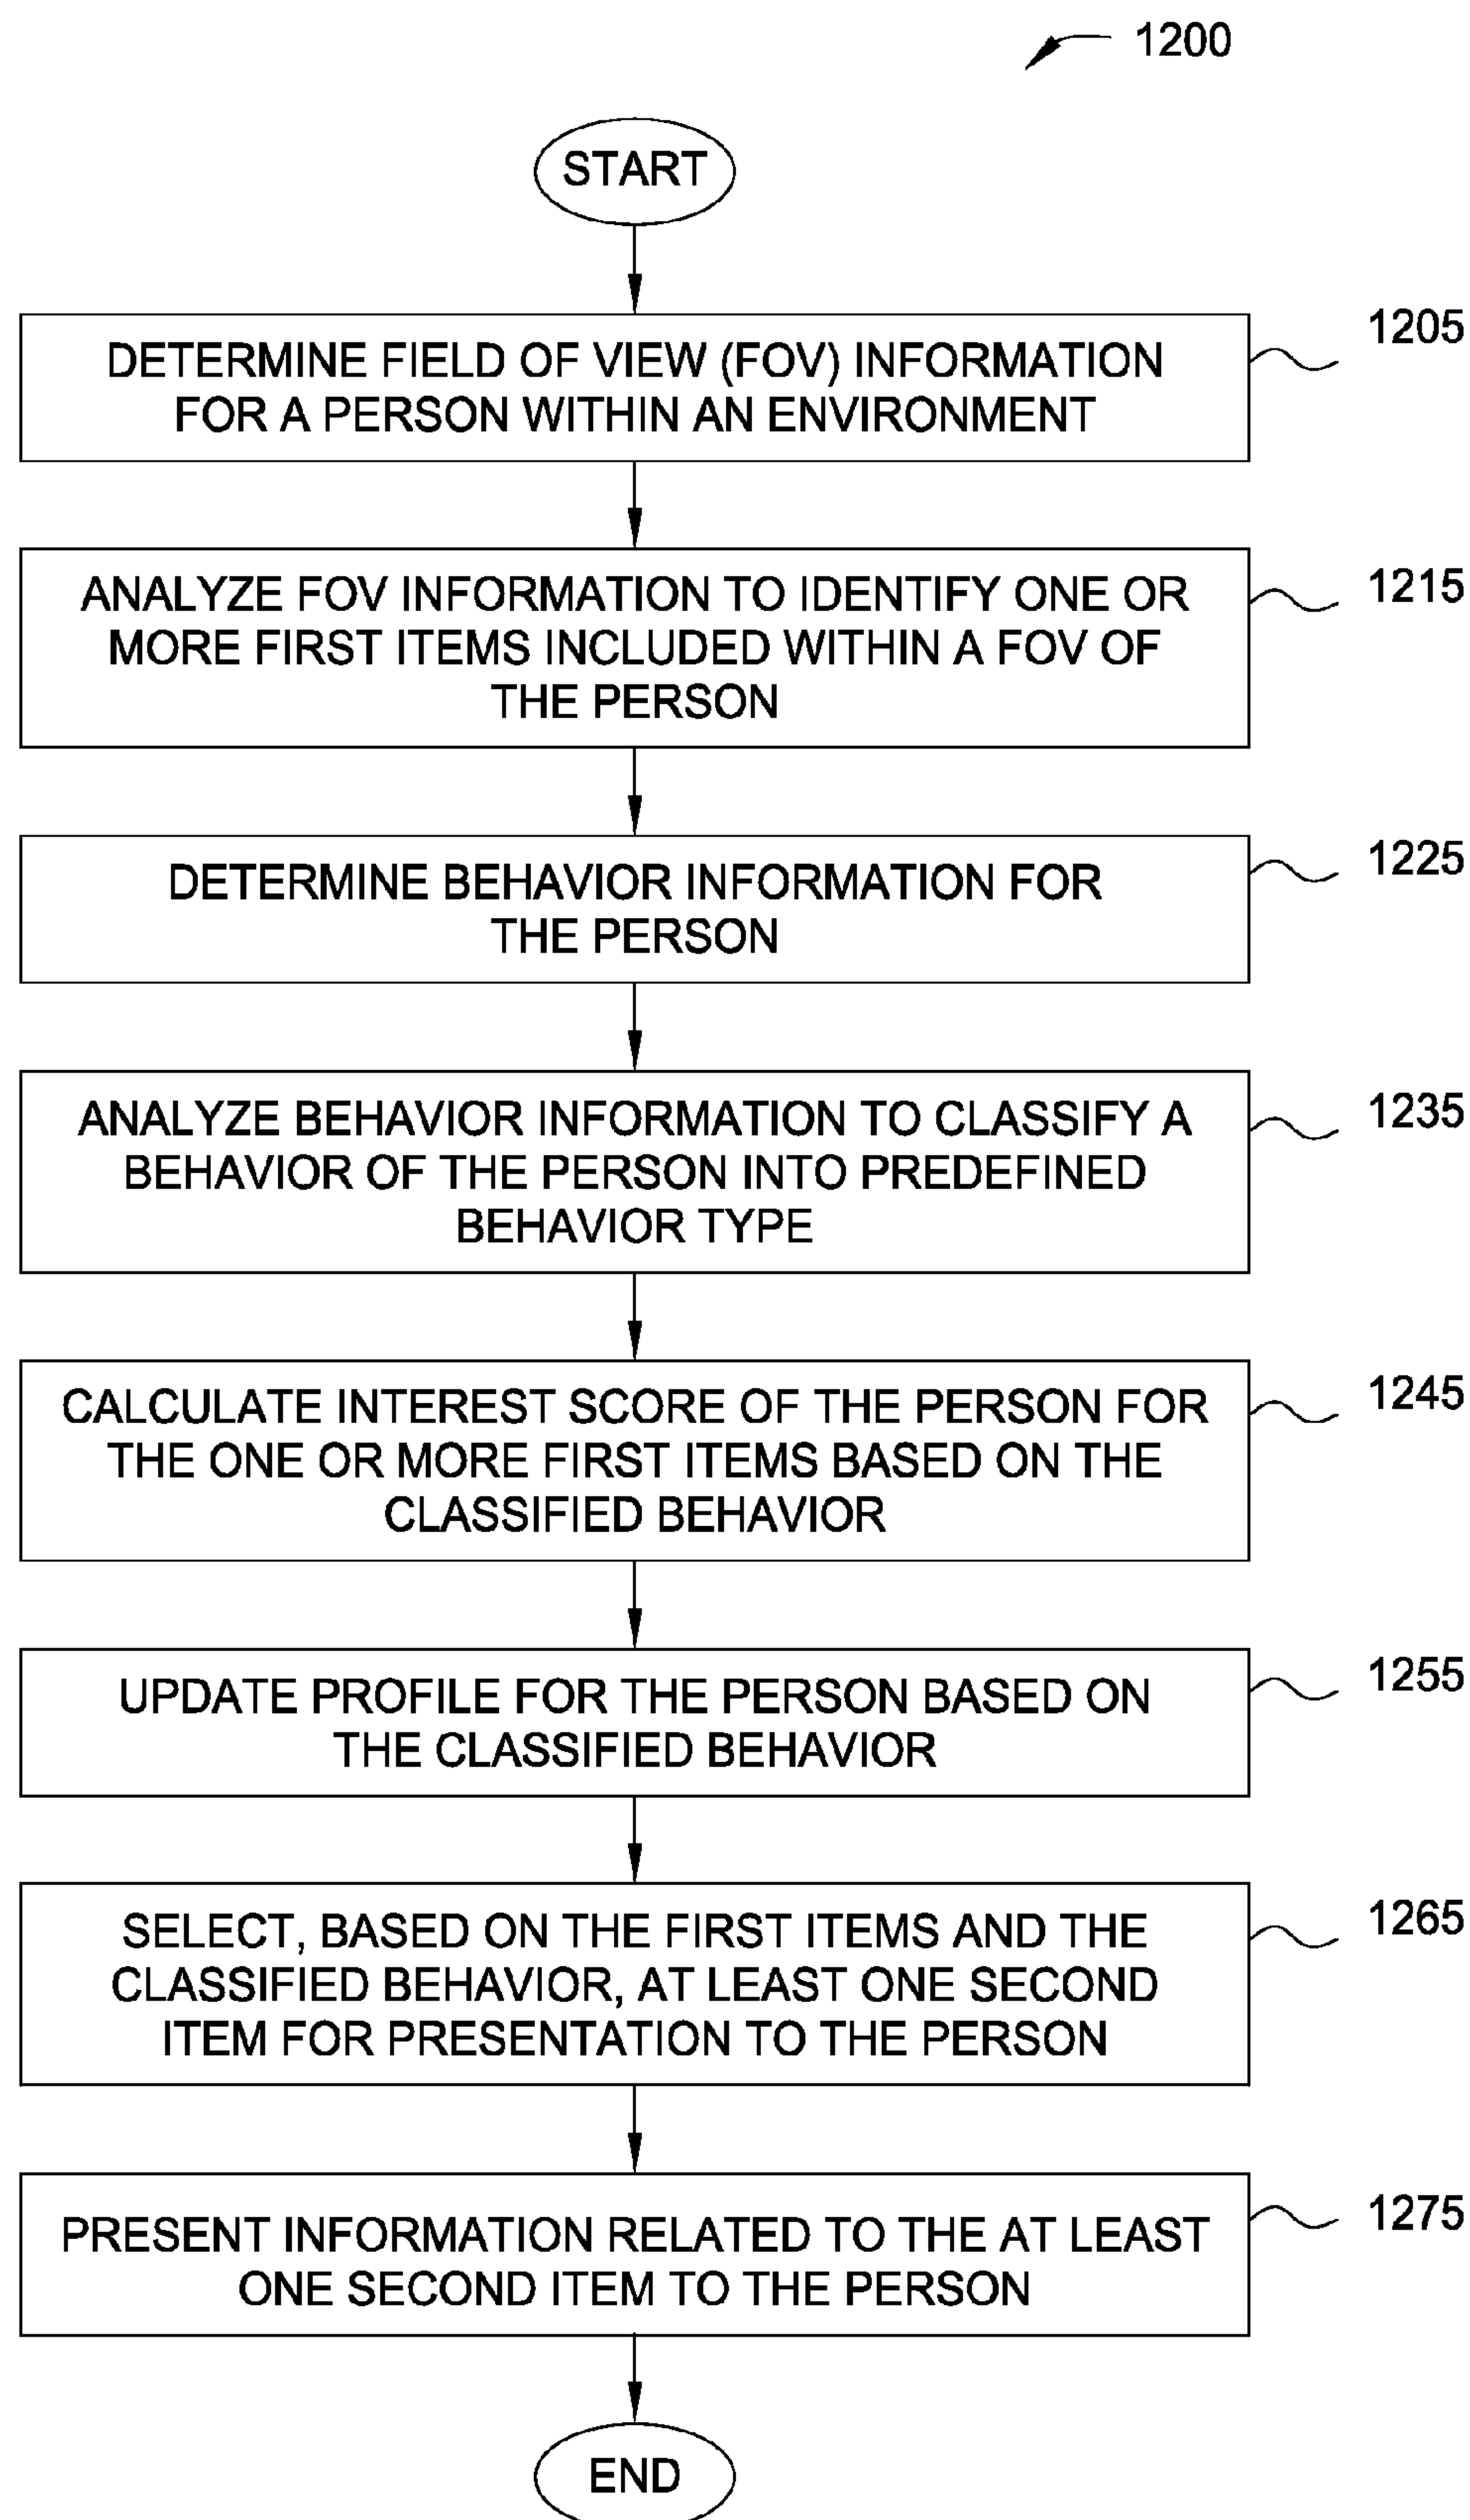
1200

START

DETERMINE FIELD OF VIEW (FOV) INFORMATION FOR A PERSON WITHIN AN ENVIRONMENT

1205

ANALYZE FOV INFORMATION TO IDENTIFY ONE OR MORE FIRST ITEMS INCLUDED WITHIN A FOV OF THE PERSON

1215

DETERMINE BEHAVIOR INFORMATION FOR THE PERSON

1225

ANALYZE BEHAVIOR INFORMATION TO CLASSIFY A BEHAVIOR OF THE PERSON INTO PREDEFINED BEHAVIOR TYPE

1235

CALCULATE INTEREST SCORE OF THE PERSON FOR THE ONE OR MORE FIRST ITEMS BASED ON THE CLASSIFIED BEHAVIOR

1245

UPDATE PROFILE FOR THE PERSON BASED ON THE CLASSIFIED BEHAVIOR

1255

SELECT, BASED ON THE FIRST ITEMS AND THE CLASSIFIED BEHAVIOR, AT LEAST ONE SECOND ITEM FOR PRESENTATION TO THE PERSON

1265

PRESENT INFORMATION RELATED TO THE AT LEAST ONE SECOND ITEM TO THE PERSON

1275

END